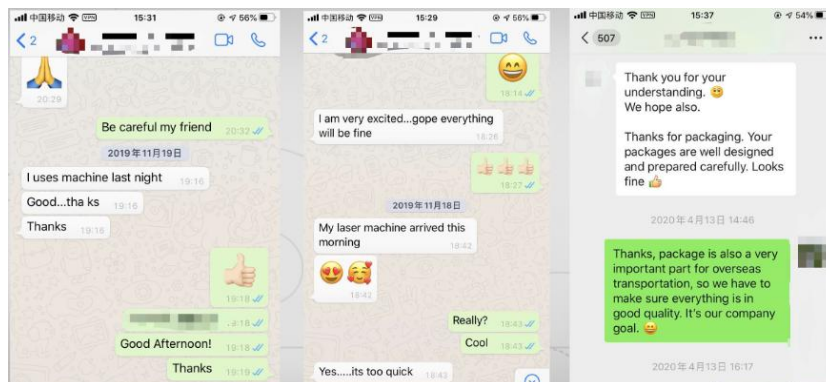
中国移动 15:31 56%
2

20:29
Be careful my friend 20:32
2019年11月19日
I uses machine last night 19:16
Good...tha ks 19:16
Thanks 19:16
19:18
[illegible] 19:18
Good Afternoon! 19:18
Thanks 19:19

中国移动 15:29 56%
2

19:14
I am very excited...gope everything will be fine 19:26
19:27
2019年11月18日
My laser machine arrived this morning 18:42
18:42
Really? 18:43
Cool 18:43
Yes.....its too quick 18:43

中国移动 15:37 54%
507

Thank you for your understanding.
We hope also.

Thanks for packaging. Your packages are well designed and prepared carefully. Looks fine

2020年4月13日 14:46

Thanks, package is also a very important part for overseas transportation, so we have to make sure everything is in good quality. It's our company goal.

2020年4月13日 16:17